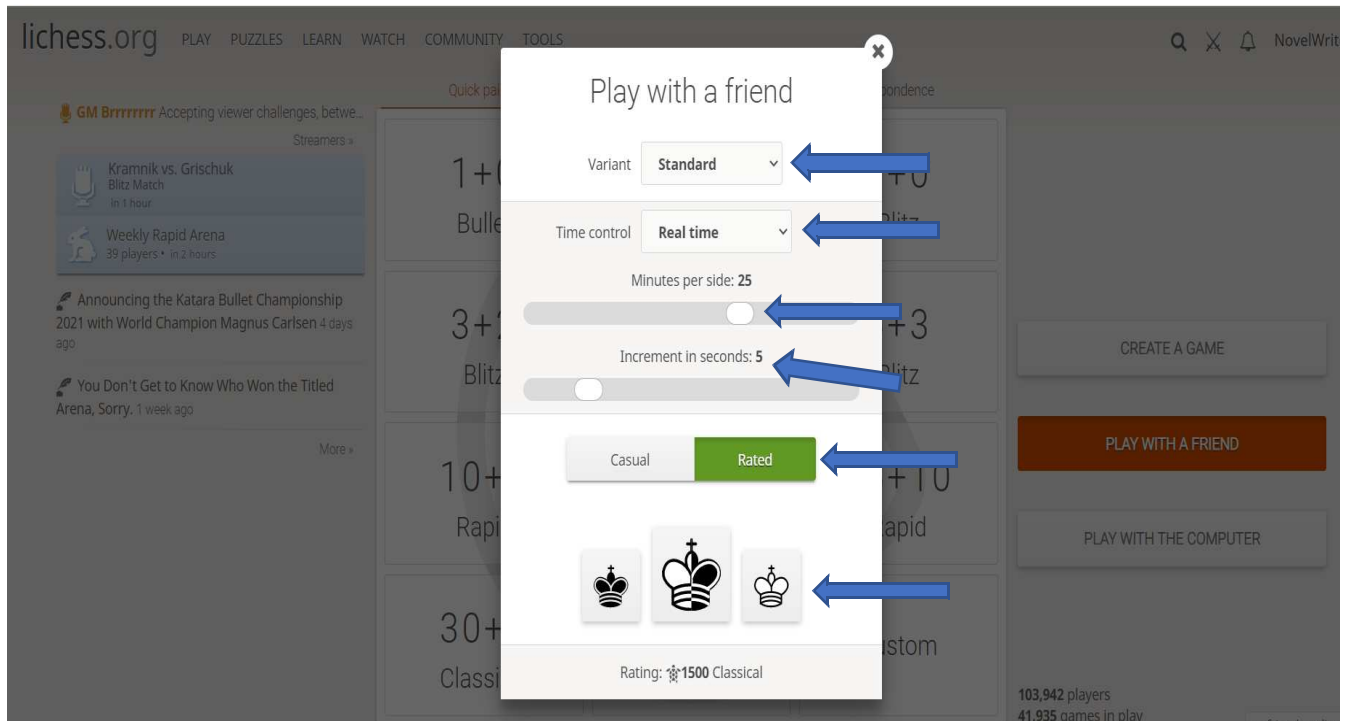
lichess.org PLAY PUZZLES LEARN WATCH COMMUNITY TOOLS

NovelWrit

Quick pa

ondence

GM Brrrrrrrr Accepting viewer challenges, betwe...

Streamers »

Kramnik vs. Grischuk
Blitz Match
in 1 hour

Weekly Rapid Arena
39 players • in 2 hours

Announcing the Katara Bullet Championship 2021 with World Champion Magnus Carlsen 4 days ago

You Don't Get to Know Who Won the Titled Arena, Sorry. 1 week ago

More »

1+
Bulle

+0
Blitz

3+
Blitz

+3
Blitz

10+
Rapi

+10
Rapid

30+
Classi

ustom

Play with a friend

Variant Standard

Time control Real time

Minutes per side: 25

Increment in seconds: 5

Casual Rated

Rating: 1500 Classical

CREATE A GAME

PLAY WITH A FRIEND

PLAY WITH THE COMPUTER

103,942 players
41,935 games in play